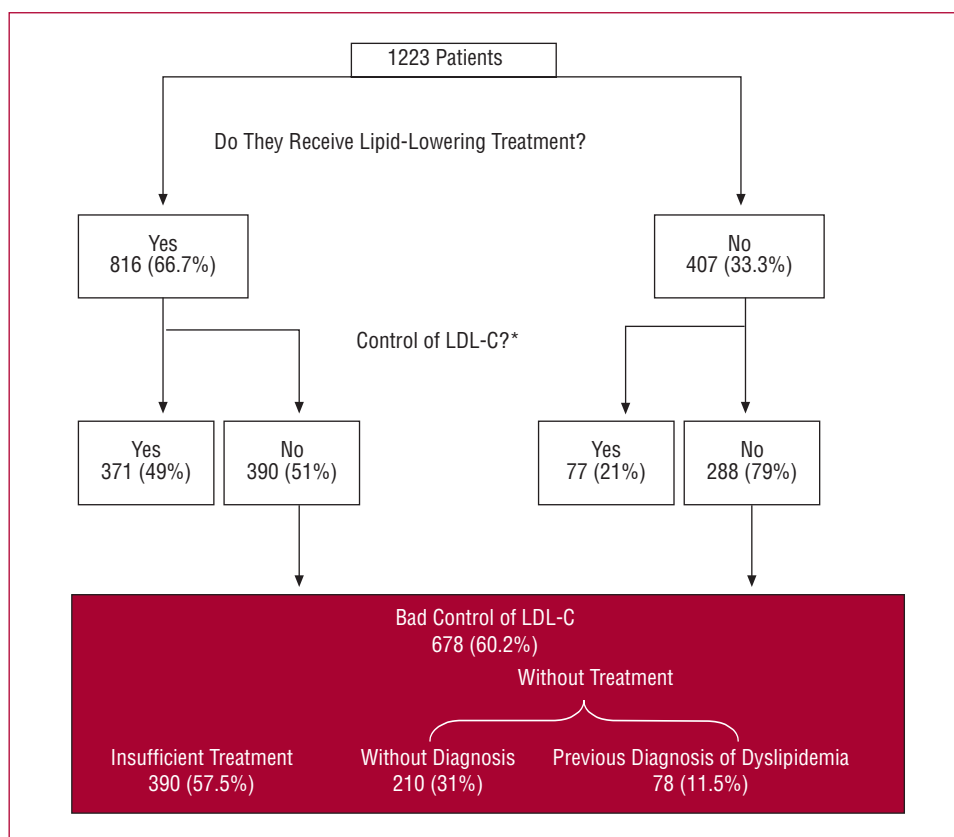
1223 Patients

Do They Receive Lipid-Lowering Treatment?

Yes
816 (66.7%)

No
407 (33.3%)

Control of LDL-C?*

Yes
371 (49%)

No
390 (51%)

Yes
77 (21%)

No
288 (79%)

Bad Control of LDL-C
678 (60.2%)

Without Treatment

Insufficient Treatment
390 (57.5%)

Without Diagnosis
210 (31%)

Previous Diagnosis of Dyslipidemia
78 (11.5%)